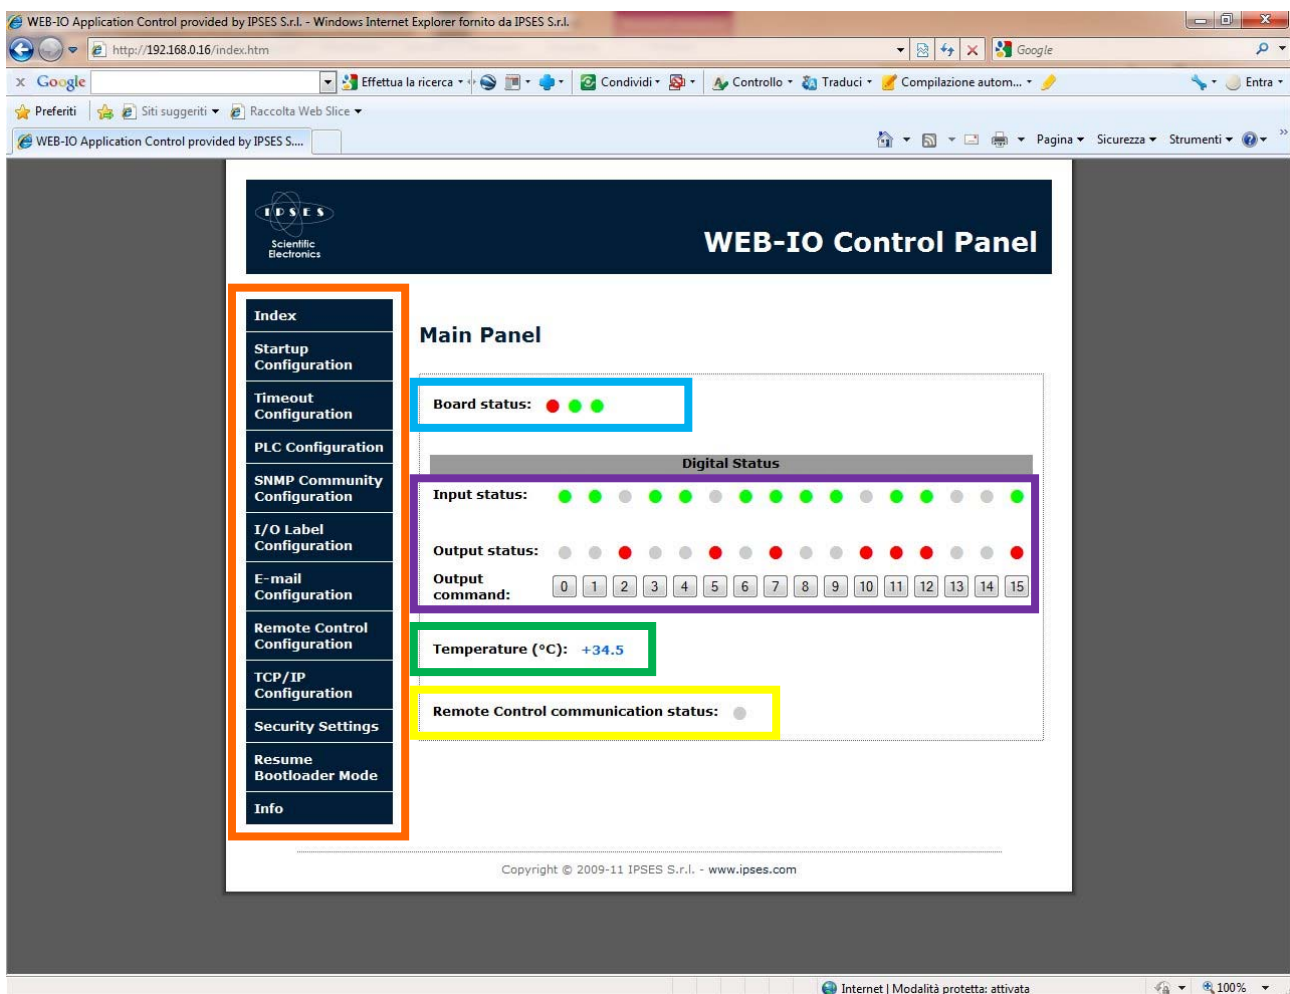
WEB-IO Application Control provided by IPSES S.r.l. - Windows Internet Explorer fornito da IPSES S.r.l.

http://192.168.0.16/index.htm

Google

Google

Effettua la ricerca

Condividi

Controllo

Traduci

Compilazione autom...

Entra

Preferiti

Siti suggeriti

Raccolta Web Slice

WEB-IO Application Control provided by IPSES S....

Pagina

Sicurezza

Strumenti

IPSES
Scientific Electronics

WEB-IO Control Panel

Index

Startup Configuration

Timeout Configuration

PLC Configuration

SNMP Community Configuration

I/O Label Configuration

E-mail Configuration

Remote Control Configuration

TCP/IP Configuration

Security Settings

Resume Bootloader Mode

Info

Main Panel

Board status:

Digital Status

Input status:

Output status:

Output command: 0 1 2 3 4 5 6 7 8 9 10 11 12 13 14 15

Temperature (°C): +34.5

Remote Control communication status:

Copyright © 2009-11 IPSES S.r.l. - www.ipses.com

Internet | Modalità protetta: attivata

100%